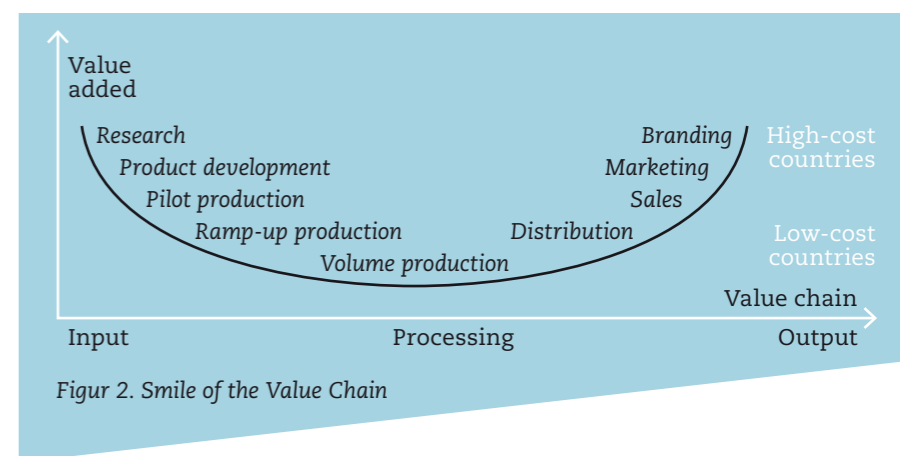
Value added

Research
Product development
Pilot production
Ramp-up production
Volume production
Distribution
Sales
Marketing
Branding

High-cost countries

Low-cost countries

Value chain

Input

Processing

Output

Figur 2. Smile of the Value Chain